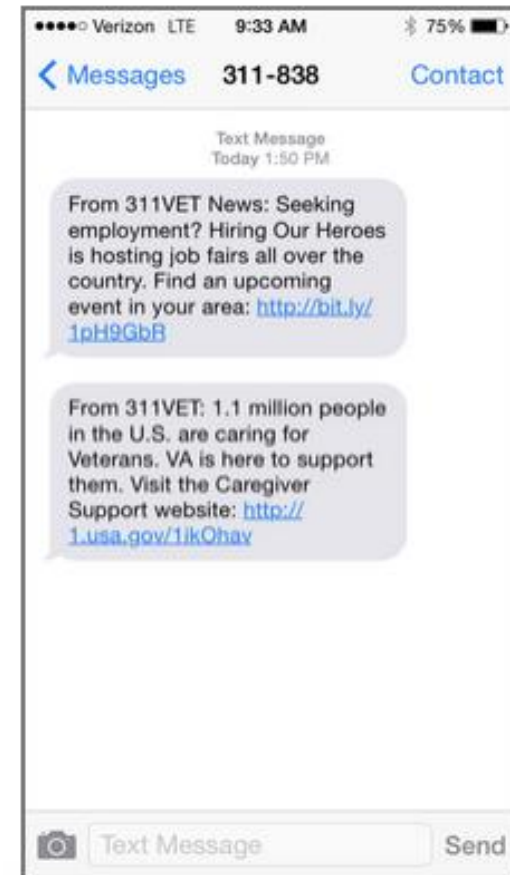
●●●●○ Verizon LTE 9:33 AM 75%

< Messages 311-838 Contact

Text Message
Today 1:50 PM

From 311VET News: Seeking employment? Hiring Our Heroes is hosting job fairs all over the country. Find an upcoming event in your area: http://bit.ly/1pH9GbR

From 311VET: 1.1 million people in the U.S. are caring for Veterans. VA is here to support them. Visit the Caregiver Support website: http://1.usa.gov/1ikOhav

Text Message Send